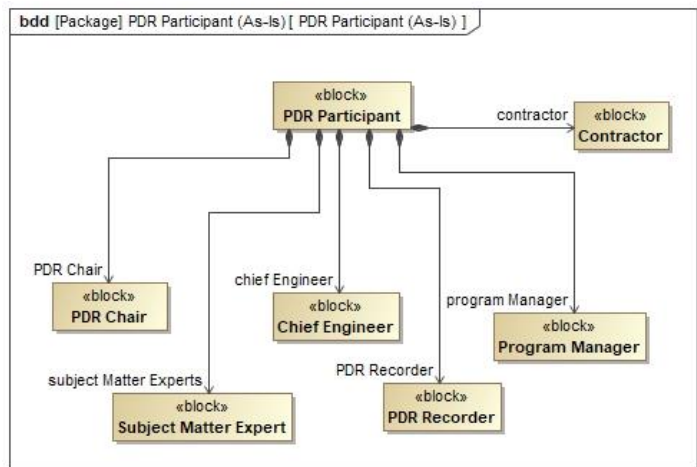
bdd [Package] PDR Participant (As-Is) [ PDR Participant (As-Is) ]

«block»
PDR Participant

contractor
«block»
Contractor

PDR Chair
«block»
PDR Chair

chief Engineer
«block»
Chief Engineer

program Manager
«block»
Program Manager

subject Matter Experts
«block»
Subject Matter Expert

PDR Recorder
«block»
PDR Recorder